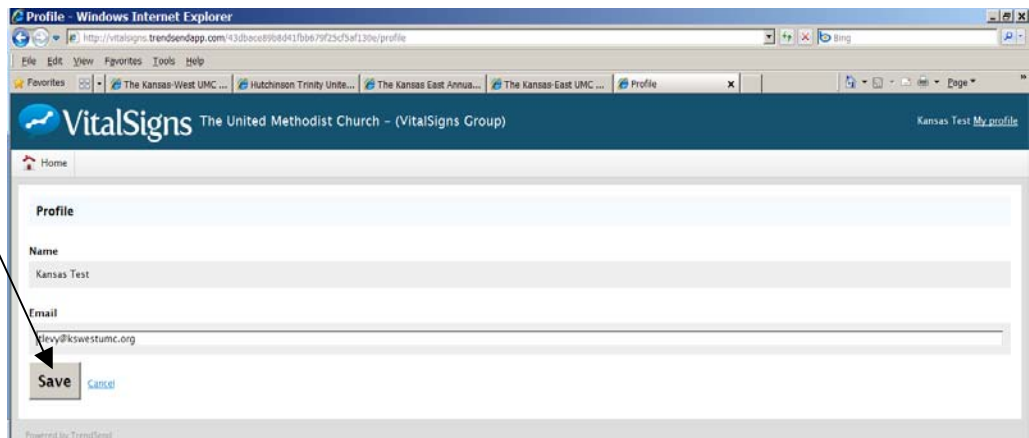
Profile - Windows Internet Explorer

http://vitalsigns.trendsendapp.com/43dbace89b8d41fbb679f25cf5af130e/profile

Bing

File Edit View Favorites Tools Help

Favorites | The Kansas-West UMC ... | Hutchinson Trinity Unite... | The Kansas East Annua... | The Kansas-East UMC ... | Profile

Page

VitalSigns The United Methodist Church - (VitalSigns Group)

Kansas Test My profile

Home

Profile

Name

Kansas Test

Email

klevy@kswestumc.org

Save Cancel

Powered by TrendSend